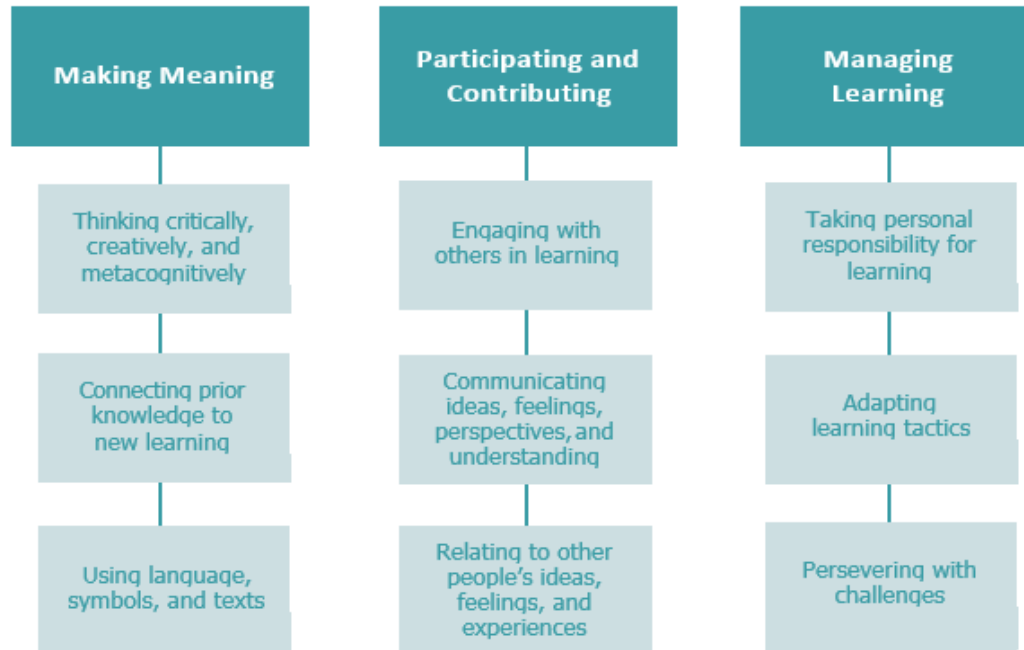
Making Meaning

Thinking critically, creatively, and metacognitively

Connecting prior knowledge to new learning

Using language, symbols, and texts

Participating and Contributing

Engaging with others in learning

Communicating ideas, feelings, perspectives, and understanding

Relating to other people's ideas, feelings, and experiences

Managing Learning

Taking personal responsibility for learning

Adapting learning tactics

Persevering with challenges